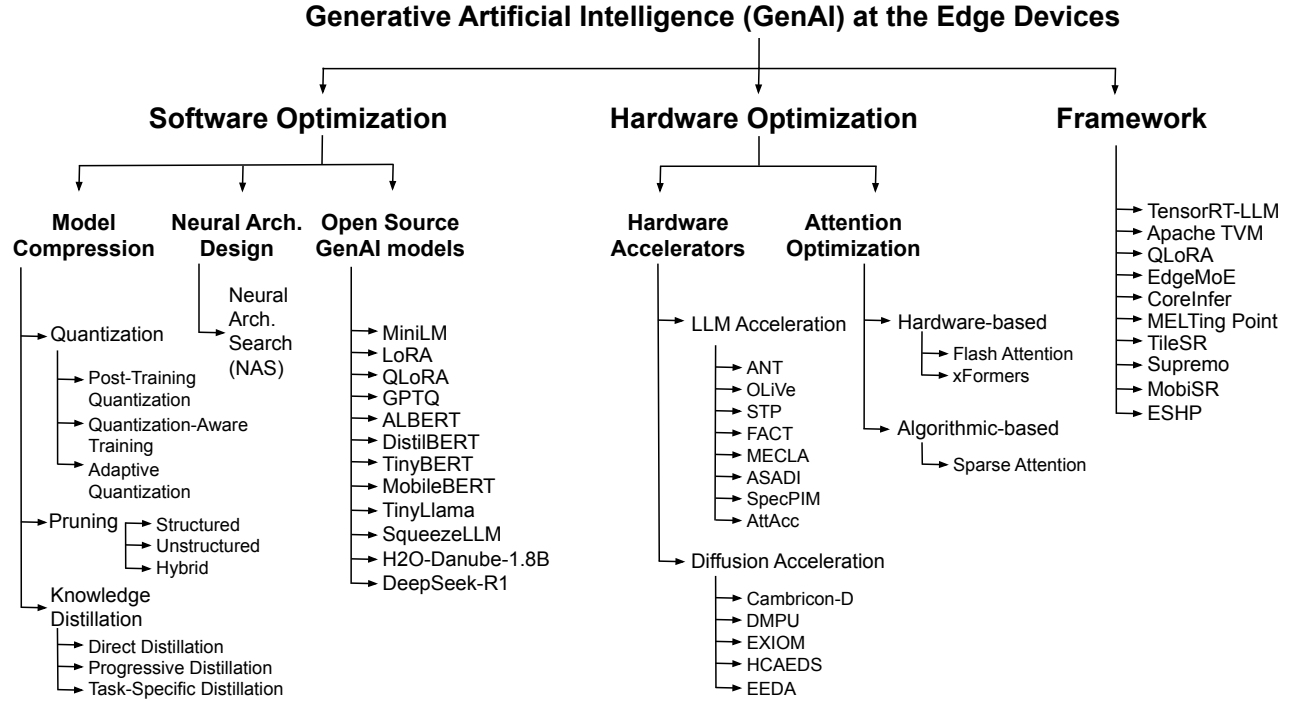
Generative Artificial Intelligence (GenAI) at the Edge Devices

Software Optimization

Model Compression

Quantization

Post-Training Quantization

Quantization-Aware Training

Adaptive Quantization

Pruning

Structured

Unstructured

Hybrid

Knowledge Distillation

Direct Distillation

Progressive Distillation

Task-Specific Distillation

Neural Arch. Design

Neural Arch. Search (NAS)

Open Source GenAI models

MiniLM
LoRA
QLoRA
GPTQ
ALBERT
DistilBERT
TinyBERT
MobileBERT
TinyLlama
SqueezeLLM
H2O-Danube-1.8B
DeepSeek-R1

Hardware Optimization

Hardware Accelerators

LLM Acceleration

ANT
OLiVe
STP
FACT
MECLA
ASADI
SpecPIM
AttAcc

Diffusion Acceleration

Cambricon-D
DMPU
EXIOM
HCAEDS
EEDA

Attention Optimization

Hardware-based

Flash Attention
xFormers

Algorithmic-based

Sparse Attention

Framework

TensorRT-LLM
Apache TVM
QLoRA
EdgeMoE
CoreInfer
MELTing Point
TileSR
Supremo
MobiSR
ESHP